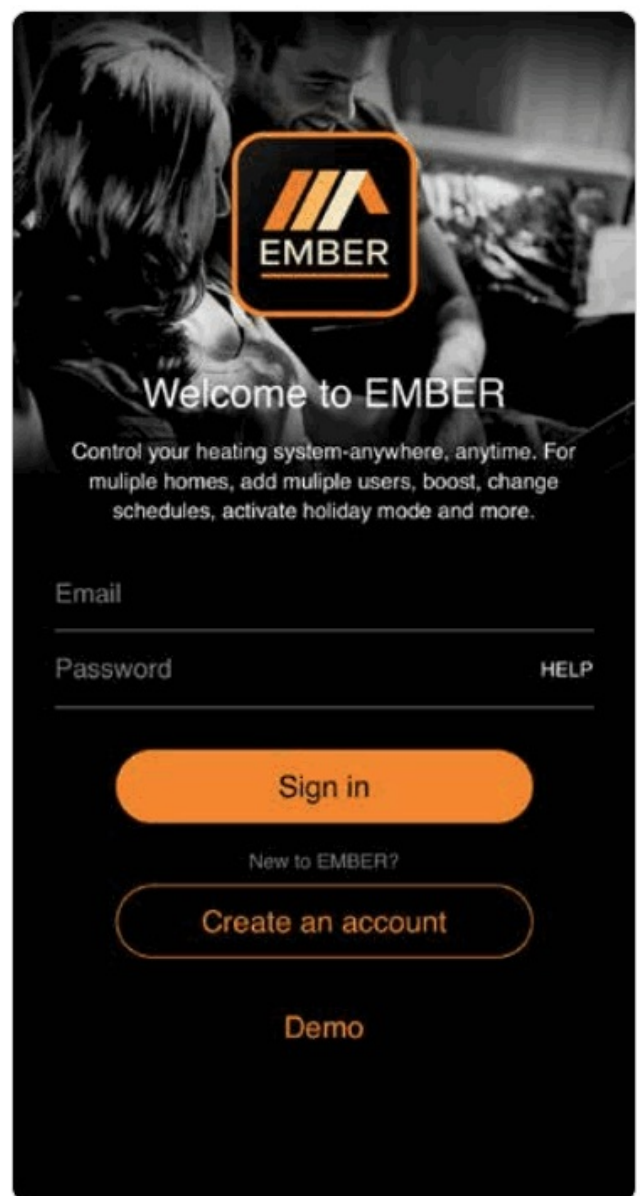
EMBER

Welcome to EMBER

Control your heating system-anywhere, anytime. For muliple homes, add muliple users, boost, change schedules, activate holiday mode and more.

Email

Password HELP

Sign in

New to EMBER?

Create an account

Demo